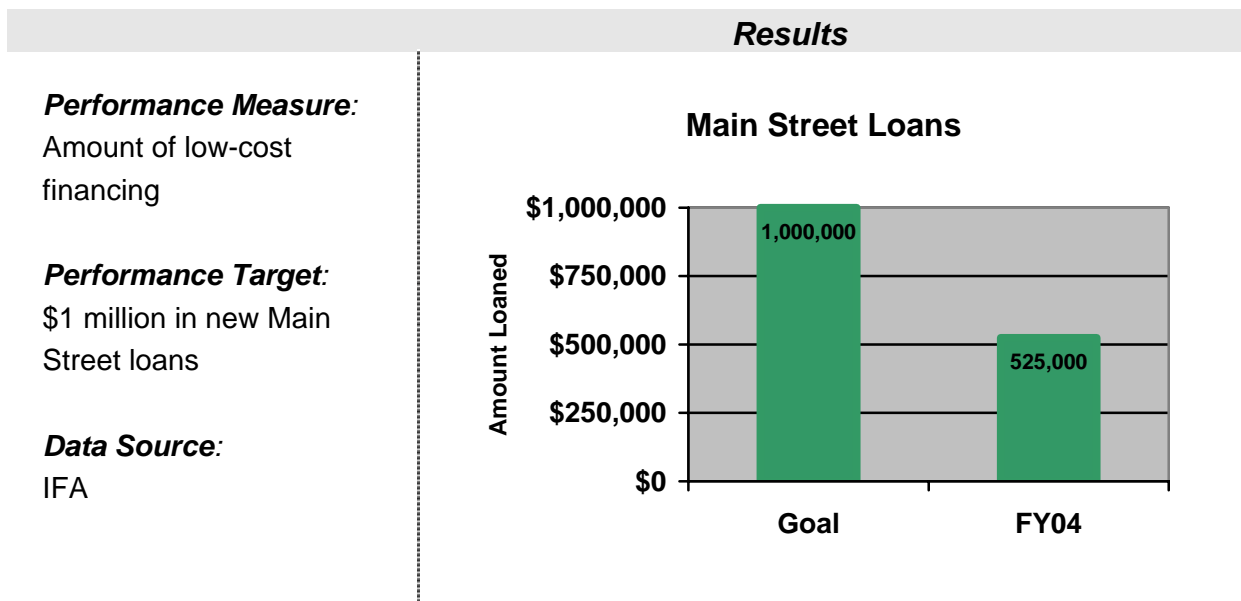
Results

Performance Measure:
Amount of low-cost financing

Performance Target:
\$1 million in new Main Street loans

Data Source:
IFA

Main Street Loans

\$1,000,000
\$750,000
\$500,000
\$250,000
\$0

Amount Loaned

1,000,000
525,000

Goal
FY04